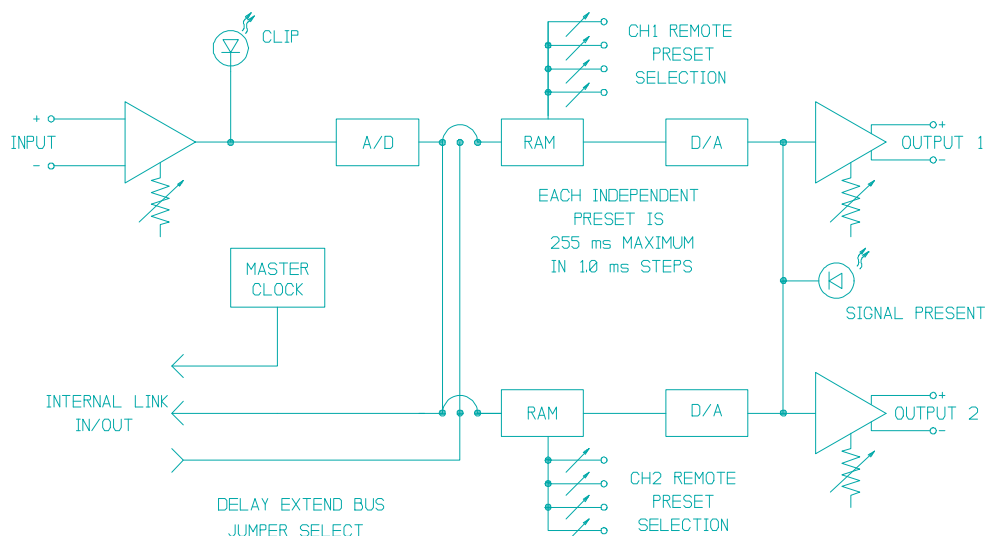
CLIP

CH1 REMOTE
PRESET
SELECTION

+
INPUT
-

A/D

RAM

D/A

+
OUTPUT 1
-

EACH INDEPENDENT
PRESET IS
255 ms MAXIMUM
IN 1.0 ms STEPS

MASTER
CLOCK

SIGNAL PRESENT

INTERNAL LINK
IN/OUT

RAM

D/A

+
OUTPUT 2
-

CH2 REMOTE
PRESET
SELECTION

DELAY EXTEND BUS
JUMPER SELECT